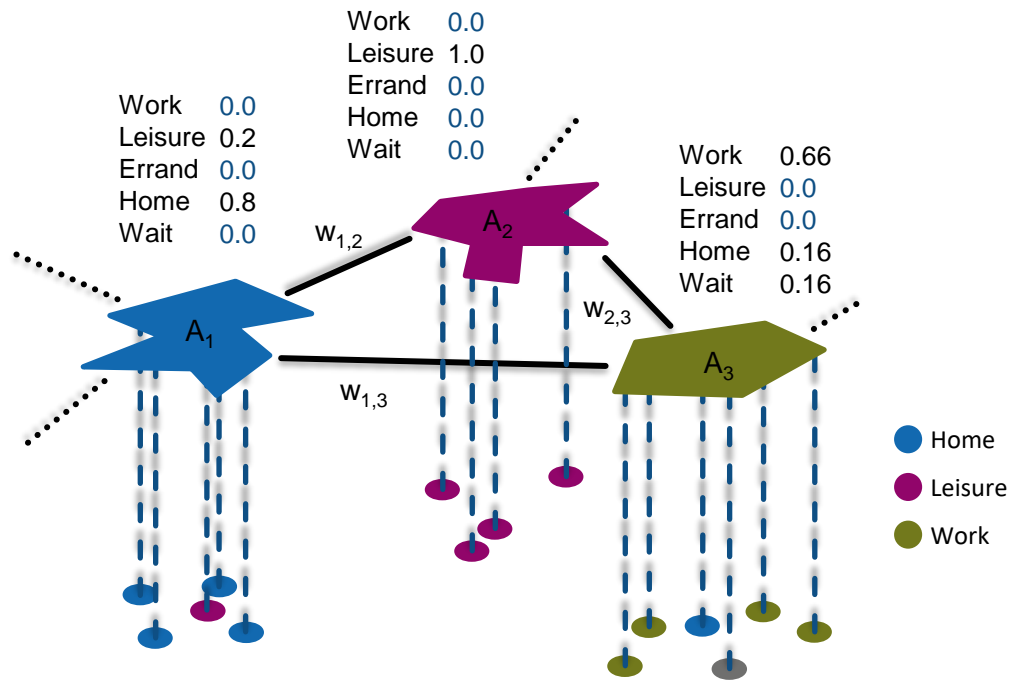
Work 0.0
Leisure 1.0
Errand 0.0
Home 0.0
Wait 0.0

Work 0.0
Leisure 0.2
Errand 0.0
Home 0.8
Wait 0.0

Work 0.66
Leisure 0.0
Errand 0.0
Home 0.16
Wait 0.16

$w_{1,2}$

$A_2$

$A_1$

$w_{2,3}$

$A_3$

$w_{1,3}$

Home
Leisure
Work